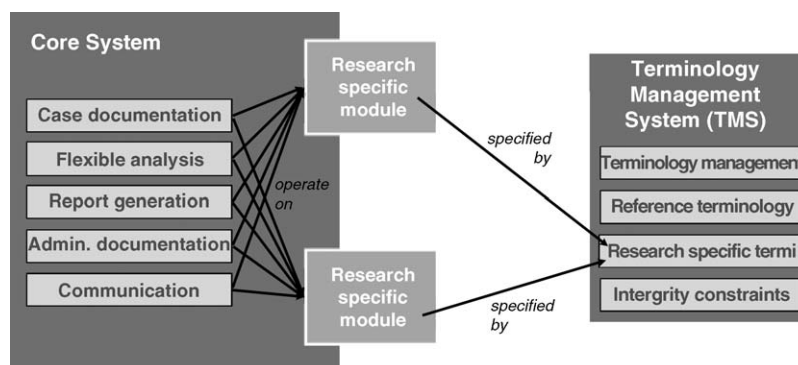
Core System

Case documentation

Flexible analysis

Report generation

Admin. documentation

Communication

operate on

Research specific module

Research specific module

specified by

specified by

Terminology Management System (TMS)

Terminology managemen

Reference terminology

Research specific termi

Intergrity constraints